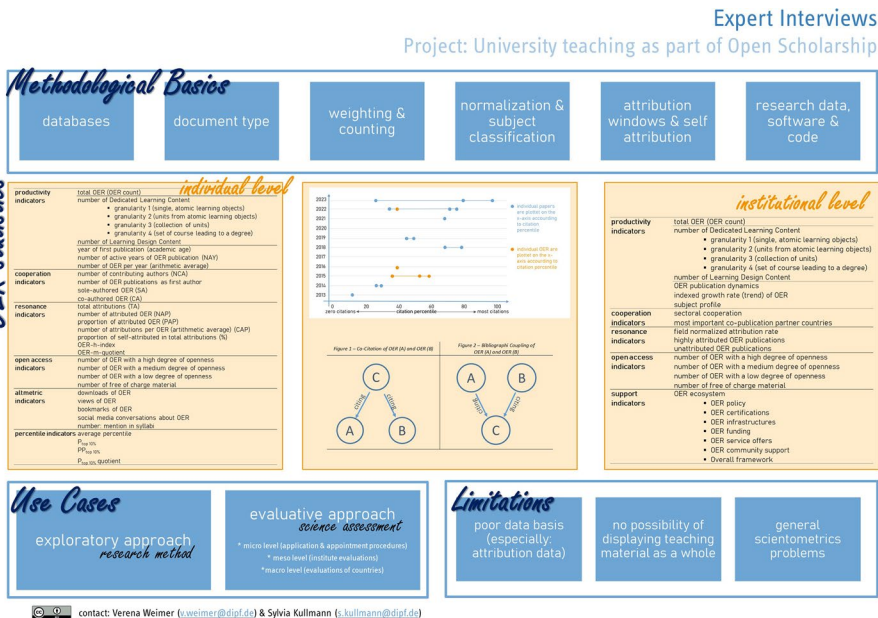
Expert Interviews

Project: University teaching as part of Open Scholarship

Methodological Basics

databases

document type

weighting & counting

normalization & subject classification

attribution windows & self attribution

research data, software & code

individual level

| | |
|---|---|
| productivity indicators | total OER (OER count) |
| | number of Dedicated Learning Content |
| | • granularity 1 (single, atomic learning objects) |
| | • granularity 2 (units from atomic learning objects) |
| | • granularity 3 (collection of units) |
| | • granularity 4 (set of course leading to a degree) |
| | number of Learning Design Content |
| | year of first publication (academic age) |
| | number of active years of OER publication (NAY) |
| | number of OER per year (arithmetic average) |
| cooperation indicators | number of contributing authors (NCA) |
| | number of OER publications as first author |
| | sole-authored OER (SA) |
| | co-authored OER (CA) |
| resonance indicators | total attributions (TA) |
| | number of attributed OER (NAP) |
| | proportion of attributed OER (PAP) |
| | number of attributions per OER (arithmetic average) (CAP) |
| | proportion of self-attributed in total attributions (%) |
| | OER-h-index |
| | OER-m-quotient |
| open access indicators | number of OER with a high degree of openness |
| | number of OER with a medium degree of openness |
| | number of OER with a low degree of openness |
| | number of free of charge material |
| altmetric indicators | downloads of OER |
| | views of OER |
| | bookmarks of OER |
| | social media conversations about OER |
| | number: mention in syllabi |
| percentile indicators | average percentile |
| | $P_{top\ 10\%}$ |
| | $PP_{top\ 10\%}$ |
| | $P_{top\ 10\%}$ quotient |

2023
2022
2021
2020
2019
2018
2017
2016
2015
2014
2013
0 20 40 60 80 100
zero citations ← citation percentile → most citations
individual papers are plotet on the x-axis according to citation percentile
individual OER are plotet on the x-axis according to citation percentile

Figure 1 – Co-Citation of OER (A) and OER (B)
C
citing
citing
A
B

Figure 2 – Bibliographic Coupling of OER (A) and OER (B)
A
B
citing
citing
C

institutional level

| | |
|---|---|
| productivity indicators | total OER (OER count) |
| | number of Dedicated Learning Content |
| | • granularity 1 (single, atomic learning objects) |
| | • granularity 2 (units from atomic learning objects) |
| | • granularity 3 (collection of units) |
| | • granularity 4 (set of course leading to a degree) |
| | number of Learning Design Content |
| | OER publication dynamics |
| | indexed growth rate (trend) of OER |
| | subject profile |
| cooperation indicators | sectoral cooperation |
| | most important co-publication partner countries |
| resonance indicators | field normalized attribution rate |
| | highly attributed OER publications |
| | unattributed OER publications |
| open access indicators | number of OER with a high degree of openness |
| | number of OER with a medium degree of openness |
| | number of OER with a low degree of openness |
| | number of free of charge material |
| support indicators | OER ecosystem |
| | • OER policy |
| | • OER certifications |
| | • OER infrastructures |
| | • OER funding |
| | • OER service offers |
| | • OER community support |
| | • Overall framework |

Use Cases

exploratory approach
research method

evaluative approach
science assessment
* micro level (application & appointment procedures)
* meso level (institute evaluations)
*macro level (evaluations of countries)

Limitations

poor data basis (especially: attribution data)

no possibility of displaying teaching material as a whole

general scientometrics problems

contact: Verena Weimer (v.weimer@dipf.de) & Sylvia Kullmann (s.kullmann@dipf.de)